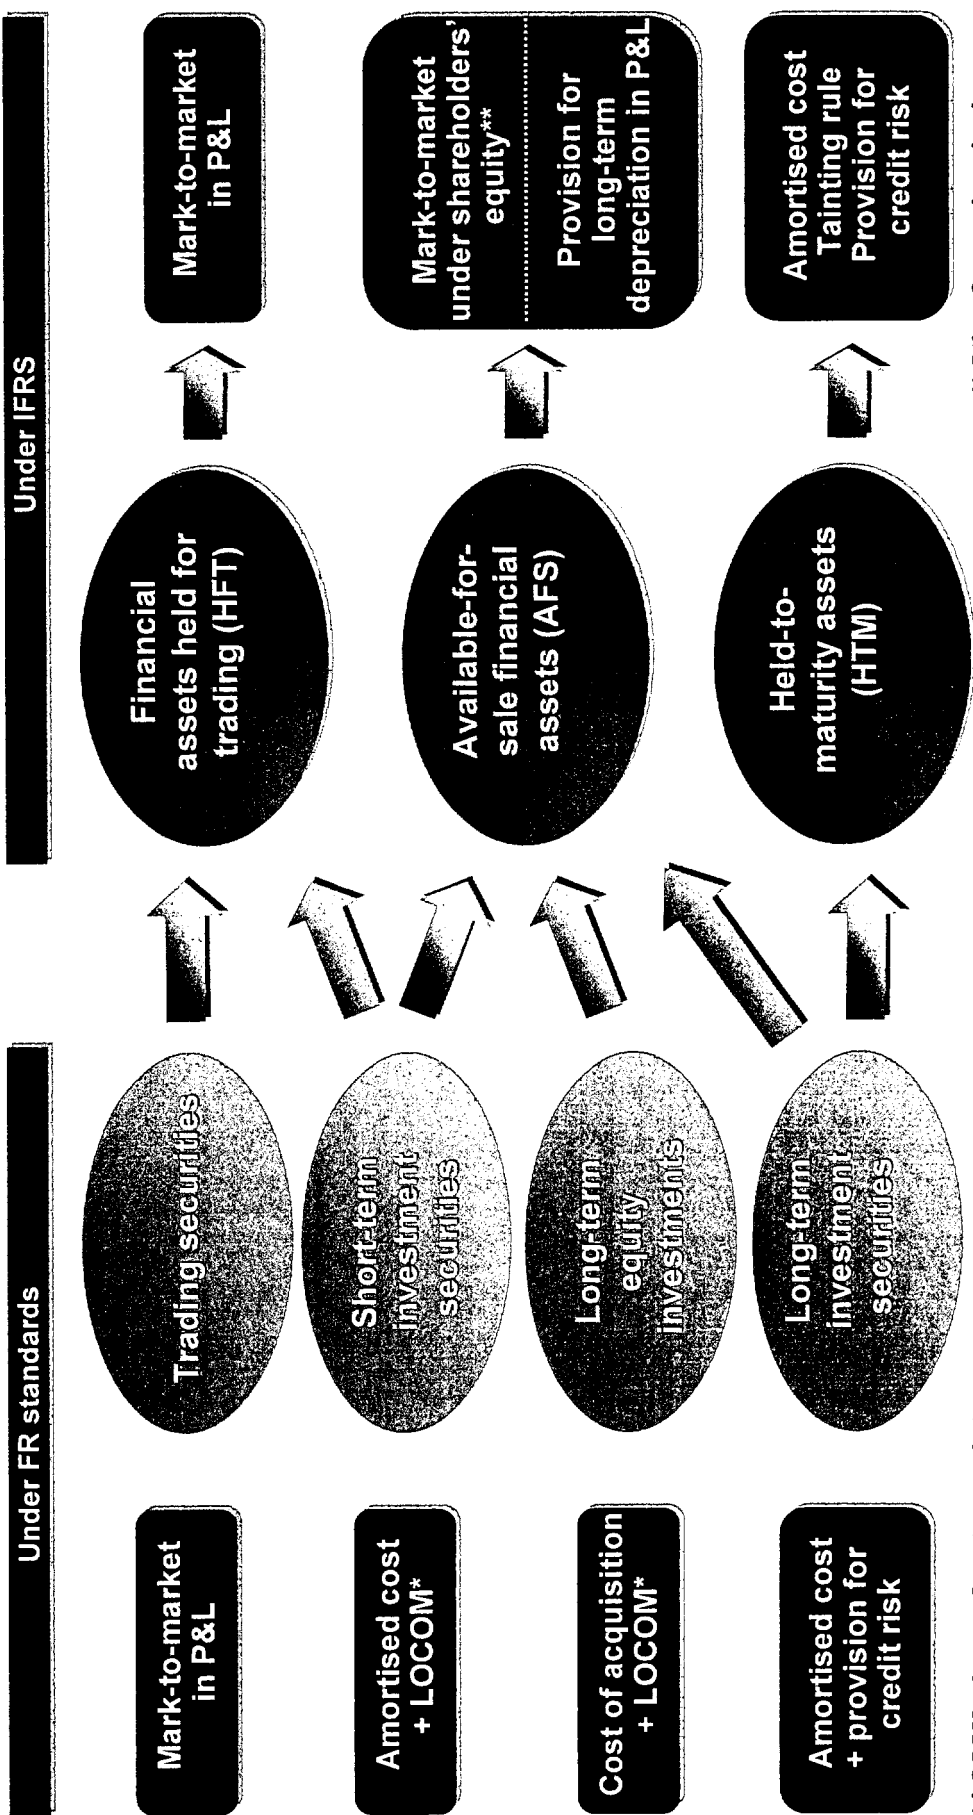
Under FR standards

Under IFRS

Mark-to-market in P&L

Trading securities

Financial assets held for trading (HFT)

Mark-to-market in P&L

Amortised cost + LOCOM*

Short-term investment securities

Available-for-sale financial assets (AFS)

Mark-to-market under shareholders' equity**

Provision for long-term depreciation in P&L

Cost of acquisition + LOCOM*

Long-term equity investments

Amortised cost + provision for credit risk

Long-term investment securities

Held-to-maturity assets (HTM)

Amortised cost
Tainting rule
Provision for credit risk